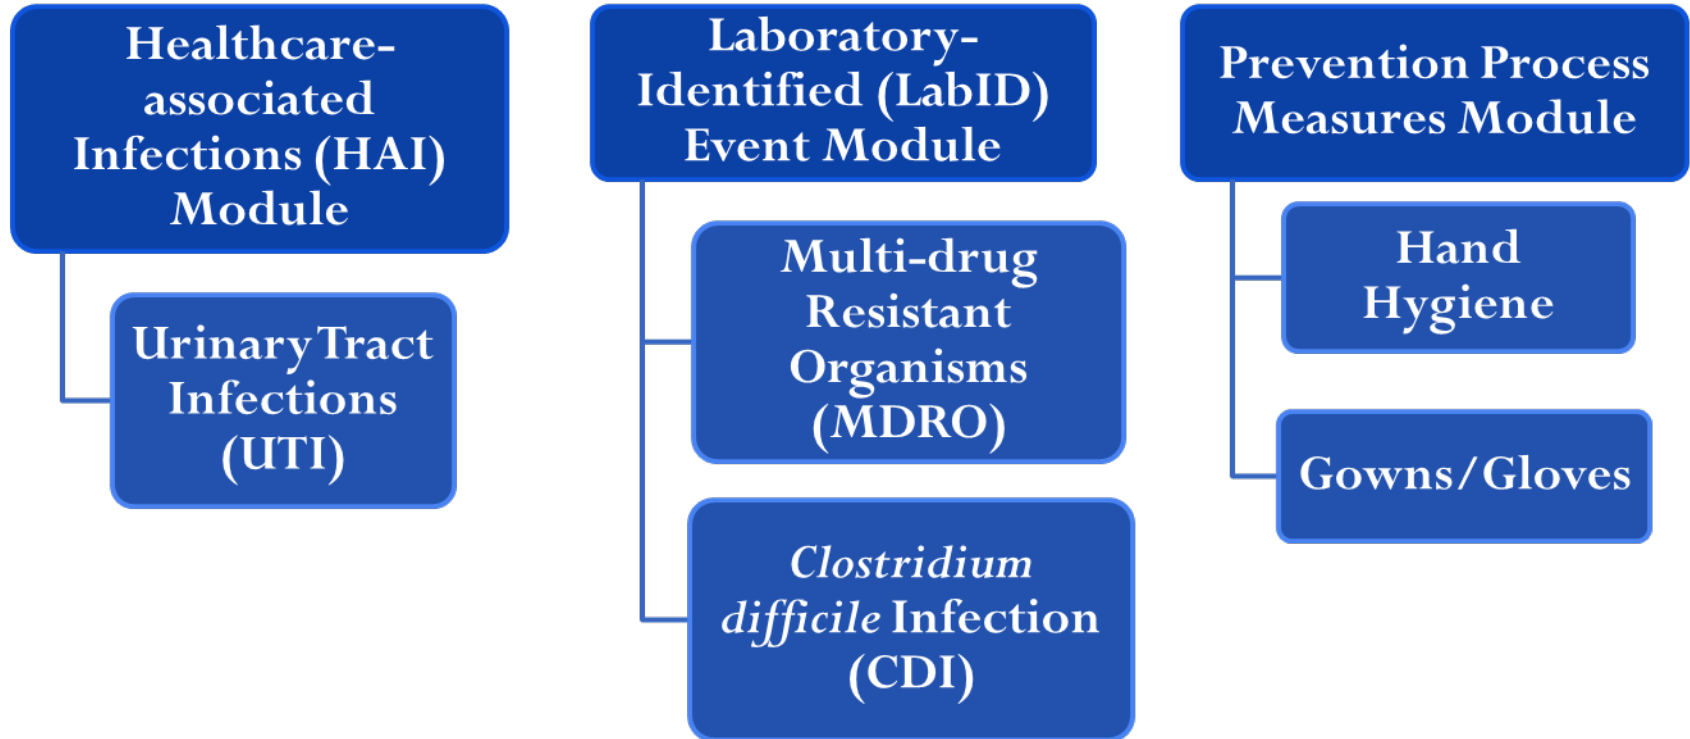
Healthcare-associated Infections (HAI) Module

Urinary Tract Infections (UTI)

Laboratory-Identified (LabID) Event Module

Multi-drug Resistant Organisms (MDRO)

Clostridium difficile Infection (CDI)

Prevention Process Measures Module

Hand Hygiene

Gowns/Gloves